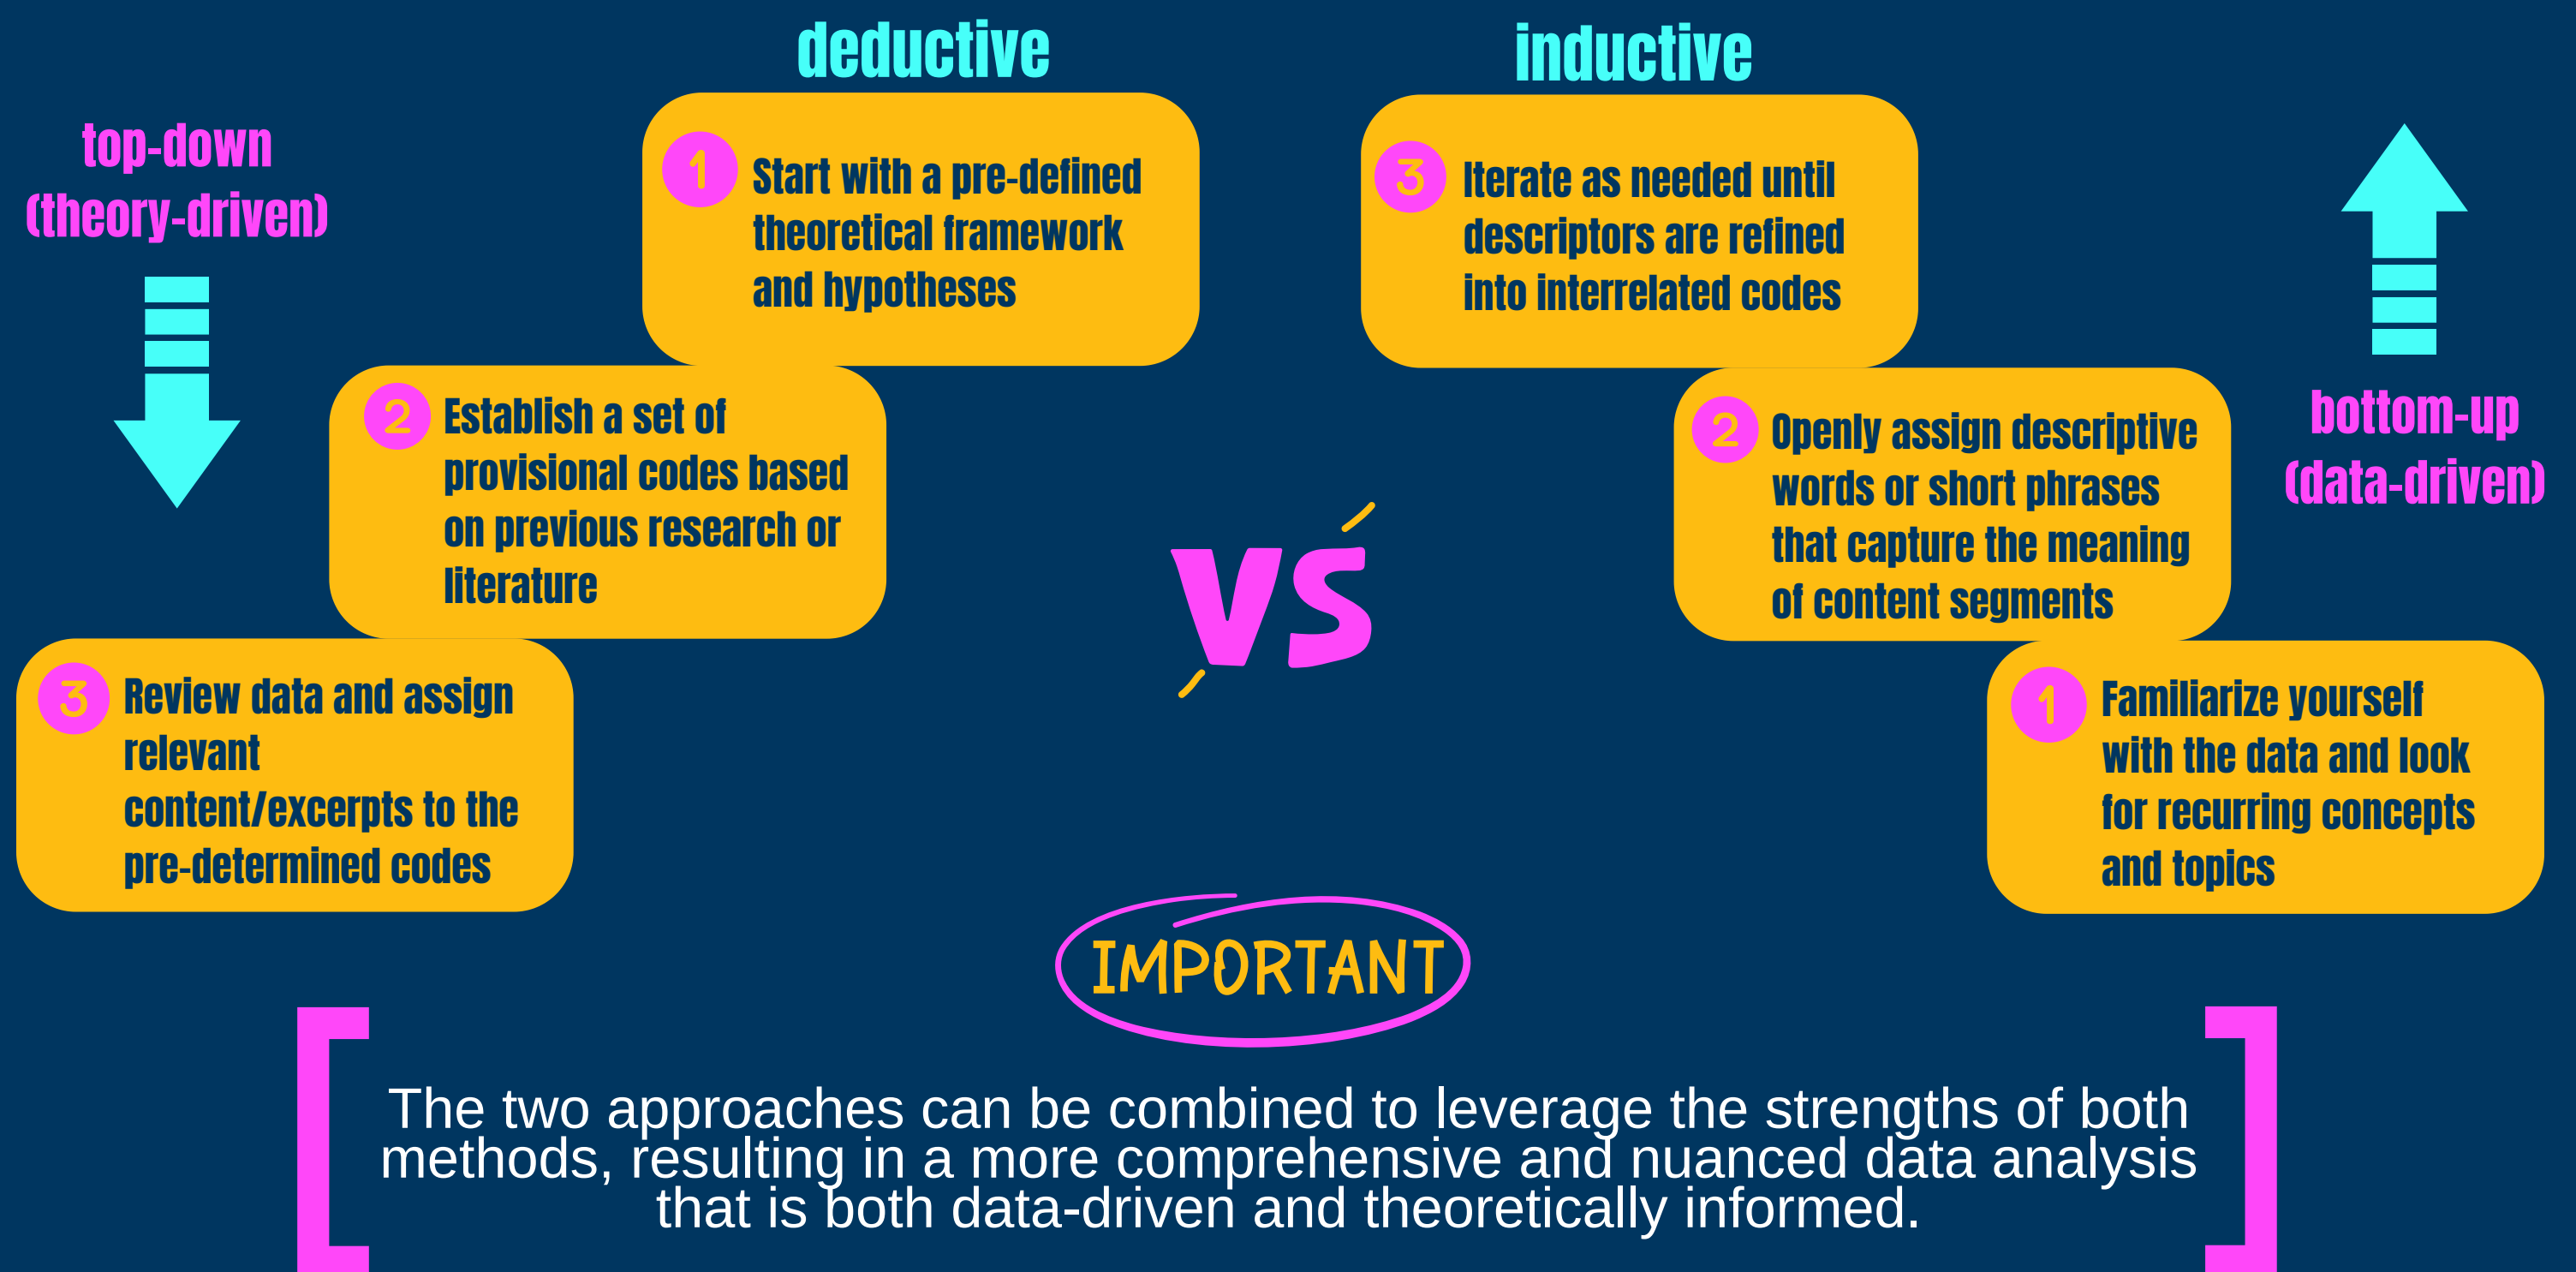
deductive

inductive

top-down
(theory-driven)

1 Start with a pre-defined theoretical framework and hypotheses

2 Establish a set of provisional codes based on previous research or literature

3 Review data and assign relevant content/excerpts to the pre-determined codes

VS

3 Iterate as needed until descriptors are refined into interrelated codes

2 Openly assign descriptive words or short phrases that capture the meaning of content segments

1 Familiarize yourself with the data and look for recurring concepts and topics

bottom-up
(data-driven)

IMPORTANT

The two approaches can be combined to leverage the strengths of both methods, resulting in a more comprehensive and nuanced data analysis that is both data-driven and theoretically informed.